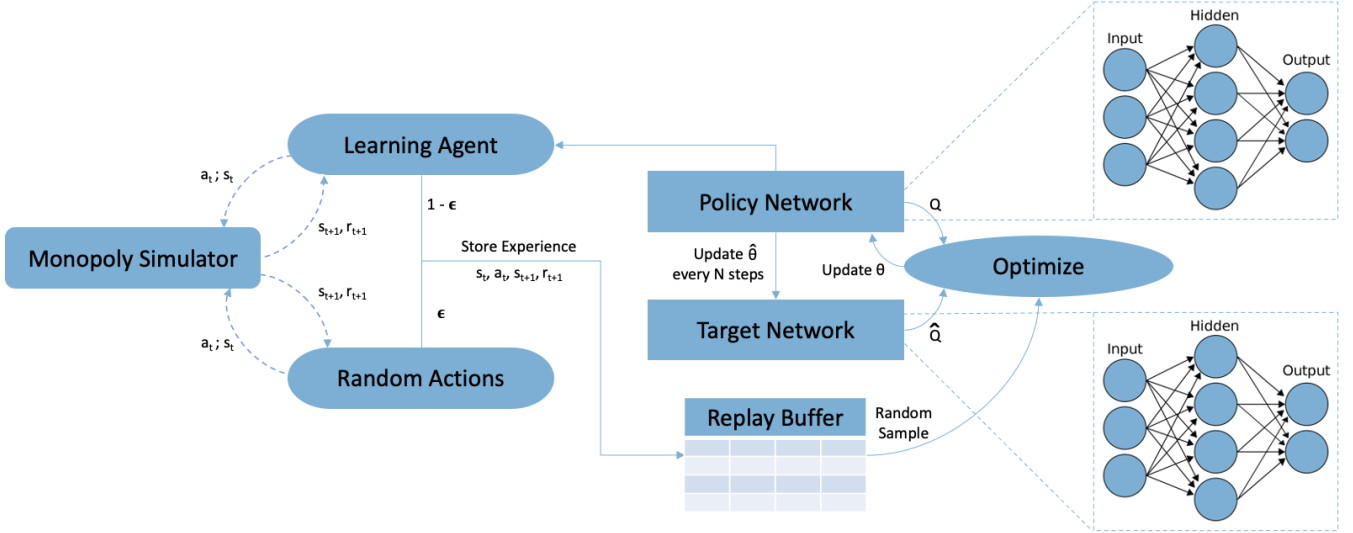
Learning Agent

$a_t$ ; $s_t$

$s_{t+1}$, $r_{t+1}$

Monopoly Simulator

$s_{t+1}$, $r_{t+1}$

$a_t$ ; $s_t$

Random Actions

1 - $\epsilon$

Store Experience

$s_t$, $a_t$, $s_{t+1}$, $r_{t+1}$

$\epsilon$

Policy Network

Update $\hat{\theta}$ every N steps

Target Network

Q

Update θ

Optimize

$\hat{Q}$

Replay Buffer

Random Sample

Input

Hidden

Output

Input

Hidden

Output